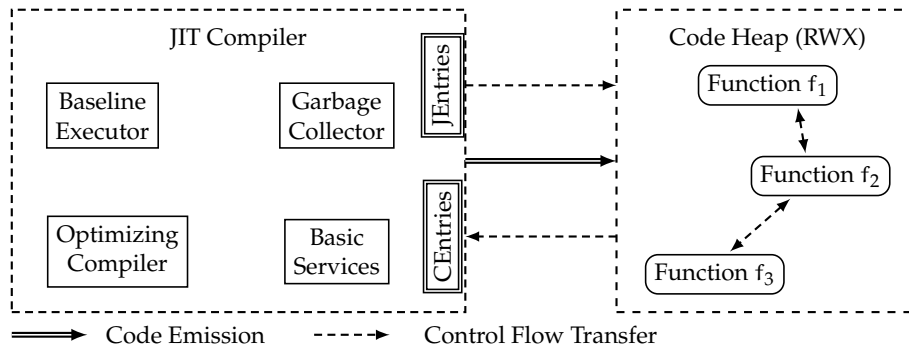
JIT Compiler

Baseline Executor

Garbage Collector

JEntries

Optimizing Compiler

Basic Services

CEntries

Code Heap (RWX)

Function $f_1$

Function $f_2$

Function $f_3$

Code Emission

Control Flow Transfer